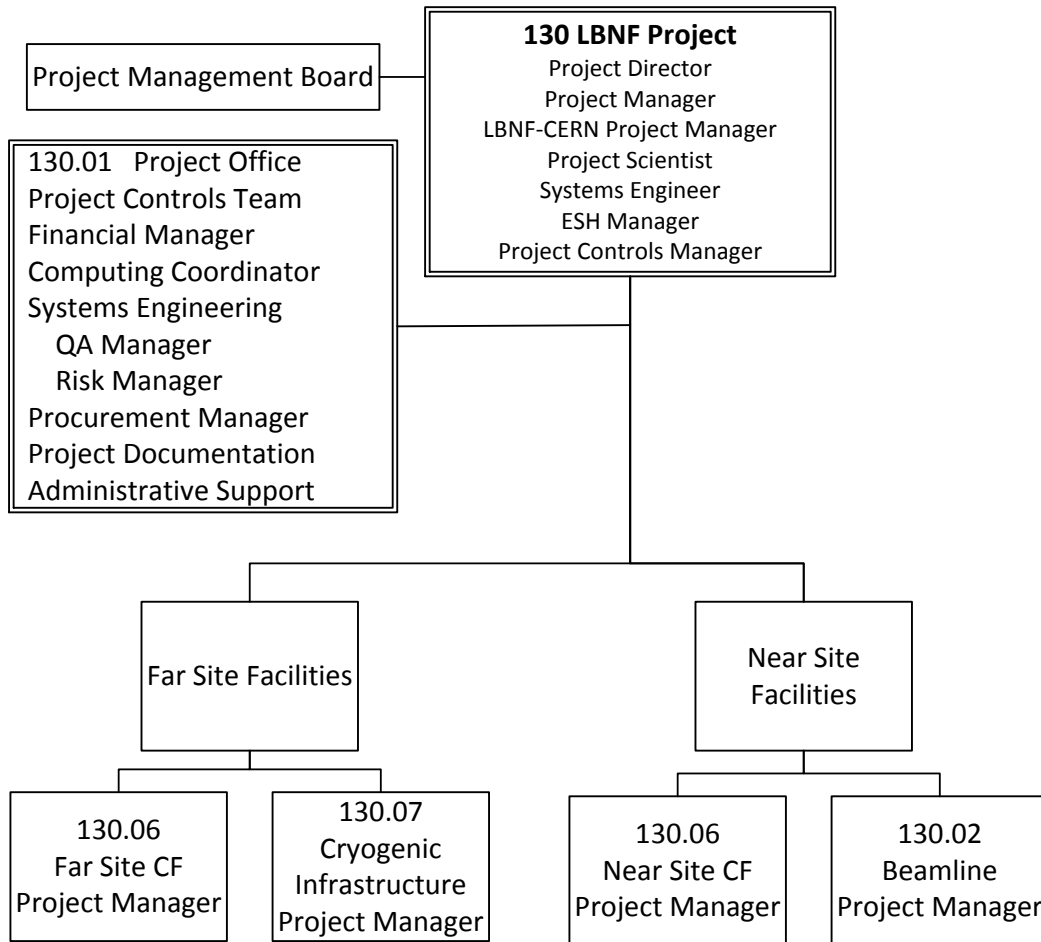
Project Management Board

**130 LBNF Project**
Project Director
Project Manager
LBNF-CERN Project Manager
Project Scientist
Systems Engineer
ESH Manager
Project Controls Manager

130.01 Project Office
Project Controls Team
Financial Manager
Computing Coordinator
Systems Engineering
QA Manager
Risk Manager
Procurement Manager
Project Documentation
Administrative Support

Far Site Facilities

Near Site Facilities

130.06
Far Site CF
Project Manager

130.07
Cryogenic
Infrastructure
Project Manager

130.06
Near Site CF
Project Manager

130.02
Beamline
Project Manager